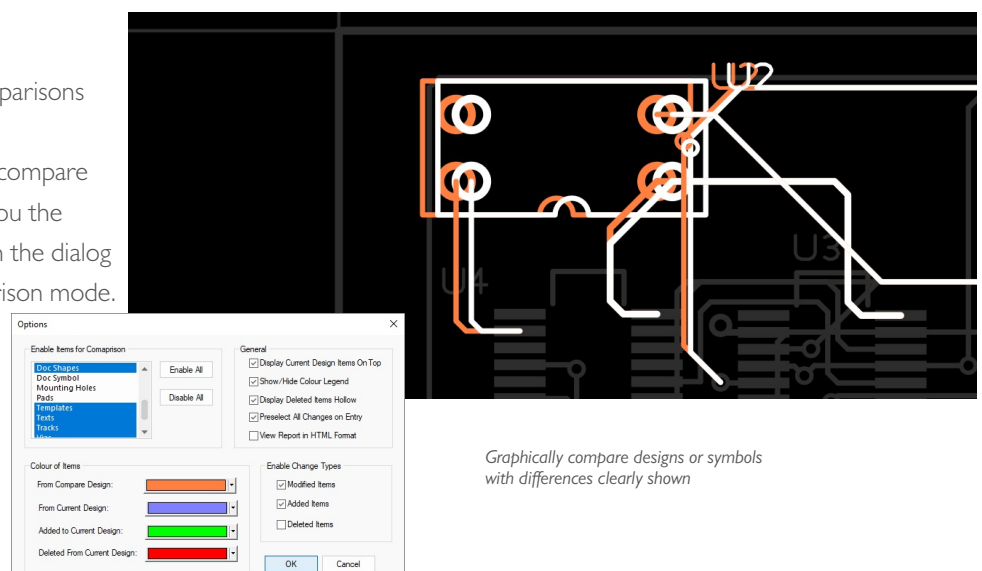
parisons

compare
ou the
n the dialog
rison mode.

U12
U3
U4

Options
Enable Items for Comaprison
Doc Shapes
Doc Symbol
Mounting Holes
Pads
Templates
Texts
Tracks
Enable All
Disable All
General
Display Current Design Items On Top
Show/Hide Colour Legend
Display Deleted Items Hollow
Preselect All Changes on Entry
View Report in HTML Format
Colour of Items
From Compare Design:
From Current Design:
Added to Current Design:
Deleted From Current Design:
Enable Change Types
Modified Items
Added Items
Deleted Items
OK
Cancel

*Graphically compare designs or symbols with differences clearly shown*